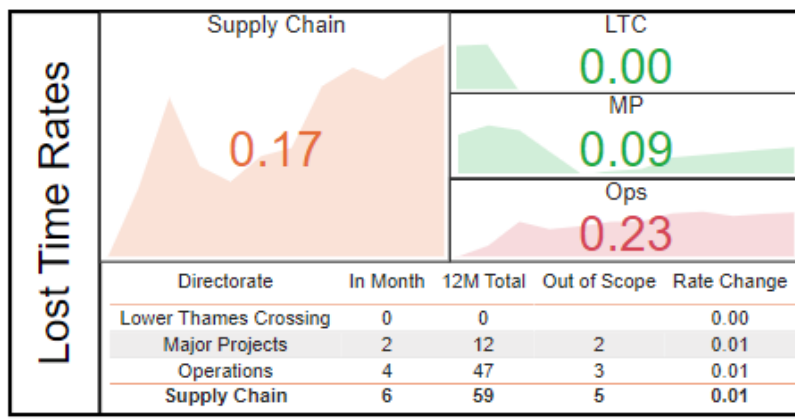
Lost Time Rates

Supply Chain

0.17

LTC

0.00

MP

0.09

Ops

0.23

| Directorate | In Month | 12M Total | Out of Scope | Rate Change |
|---|---|---|---|---|
| Lower Thames Crossing | 0 | 0 | | 0.00 |
| Major Projects | 2 | 12 | 2 | 0.01 |
| Operations | 4 | 47 | 3 | 0.01 |
| **Supply Chain** | **6** | **59** | **5** | **0.01** |